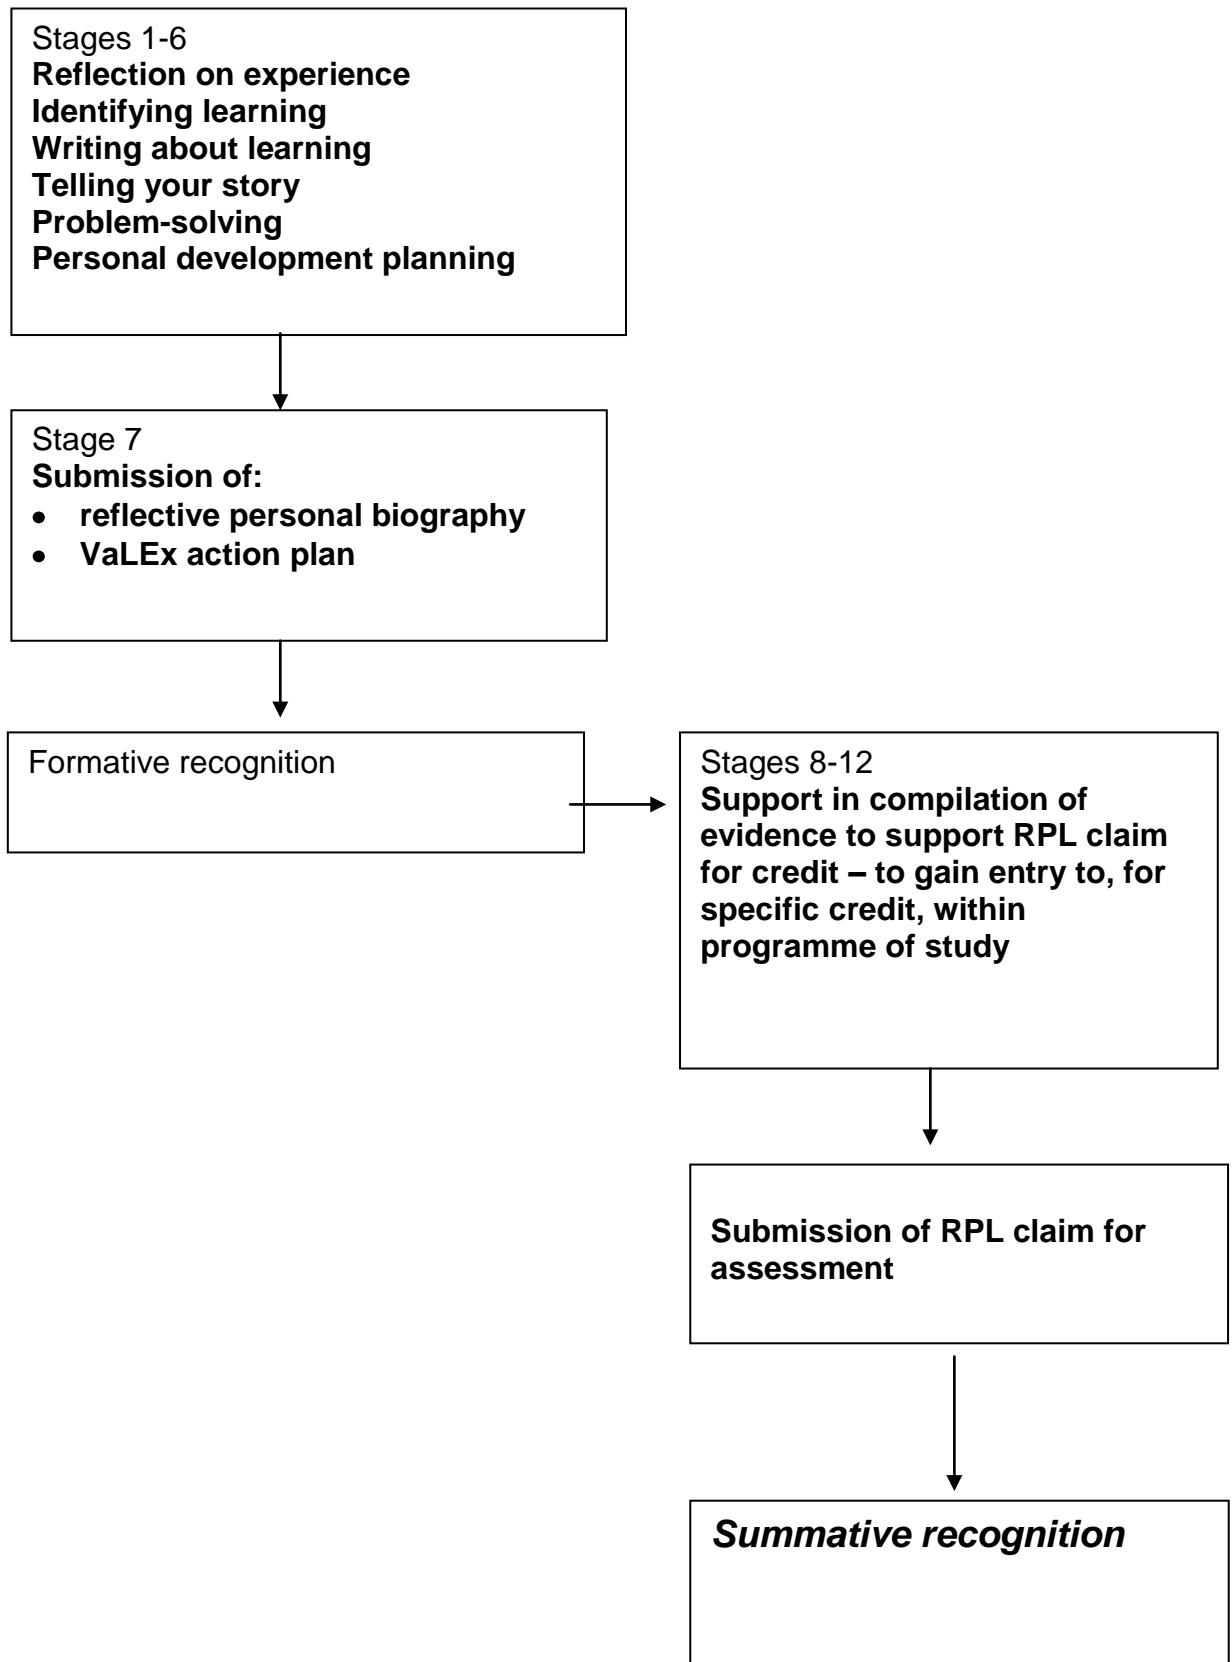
Stages 1-6
Reflection on experience
Identifying learning
Writing about learning
Telling your story
Problem-solving
Personal development planning

Stage 7
Submission of:
- reflective personal biography
- VaLEx action plan

Formative recognition

Stages 8-12
Support in compilation of evidence to support RPL claim for credit – to gain entry to, for specific credit, within programme of study

Submission of RPL claim for assessment

Summative recognition